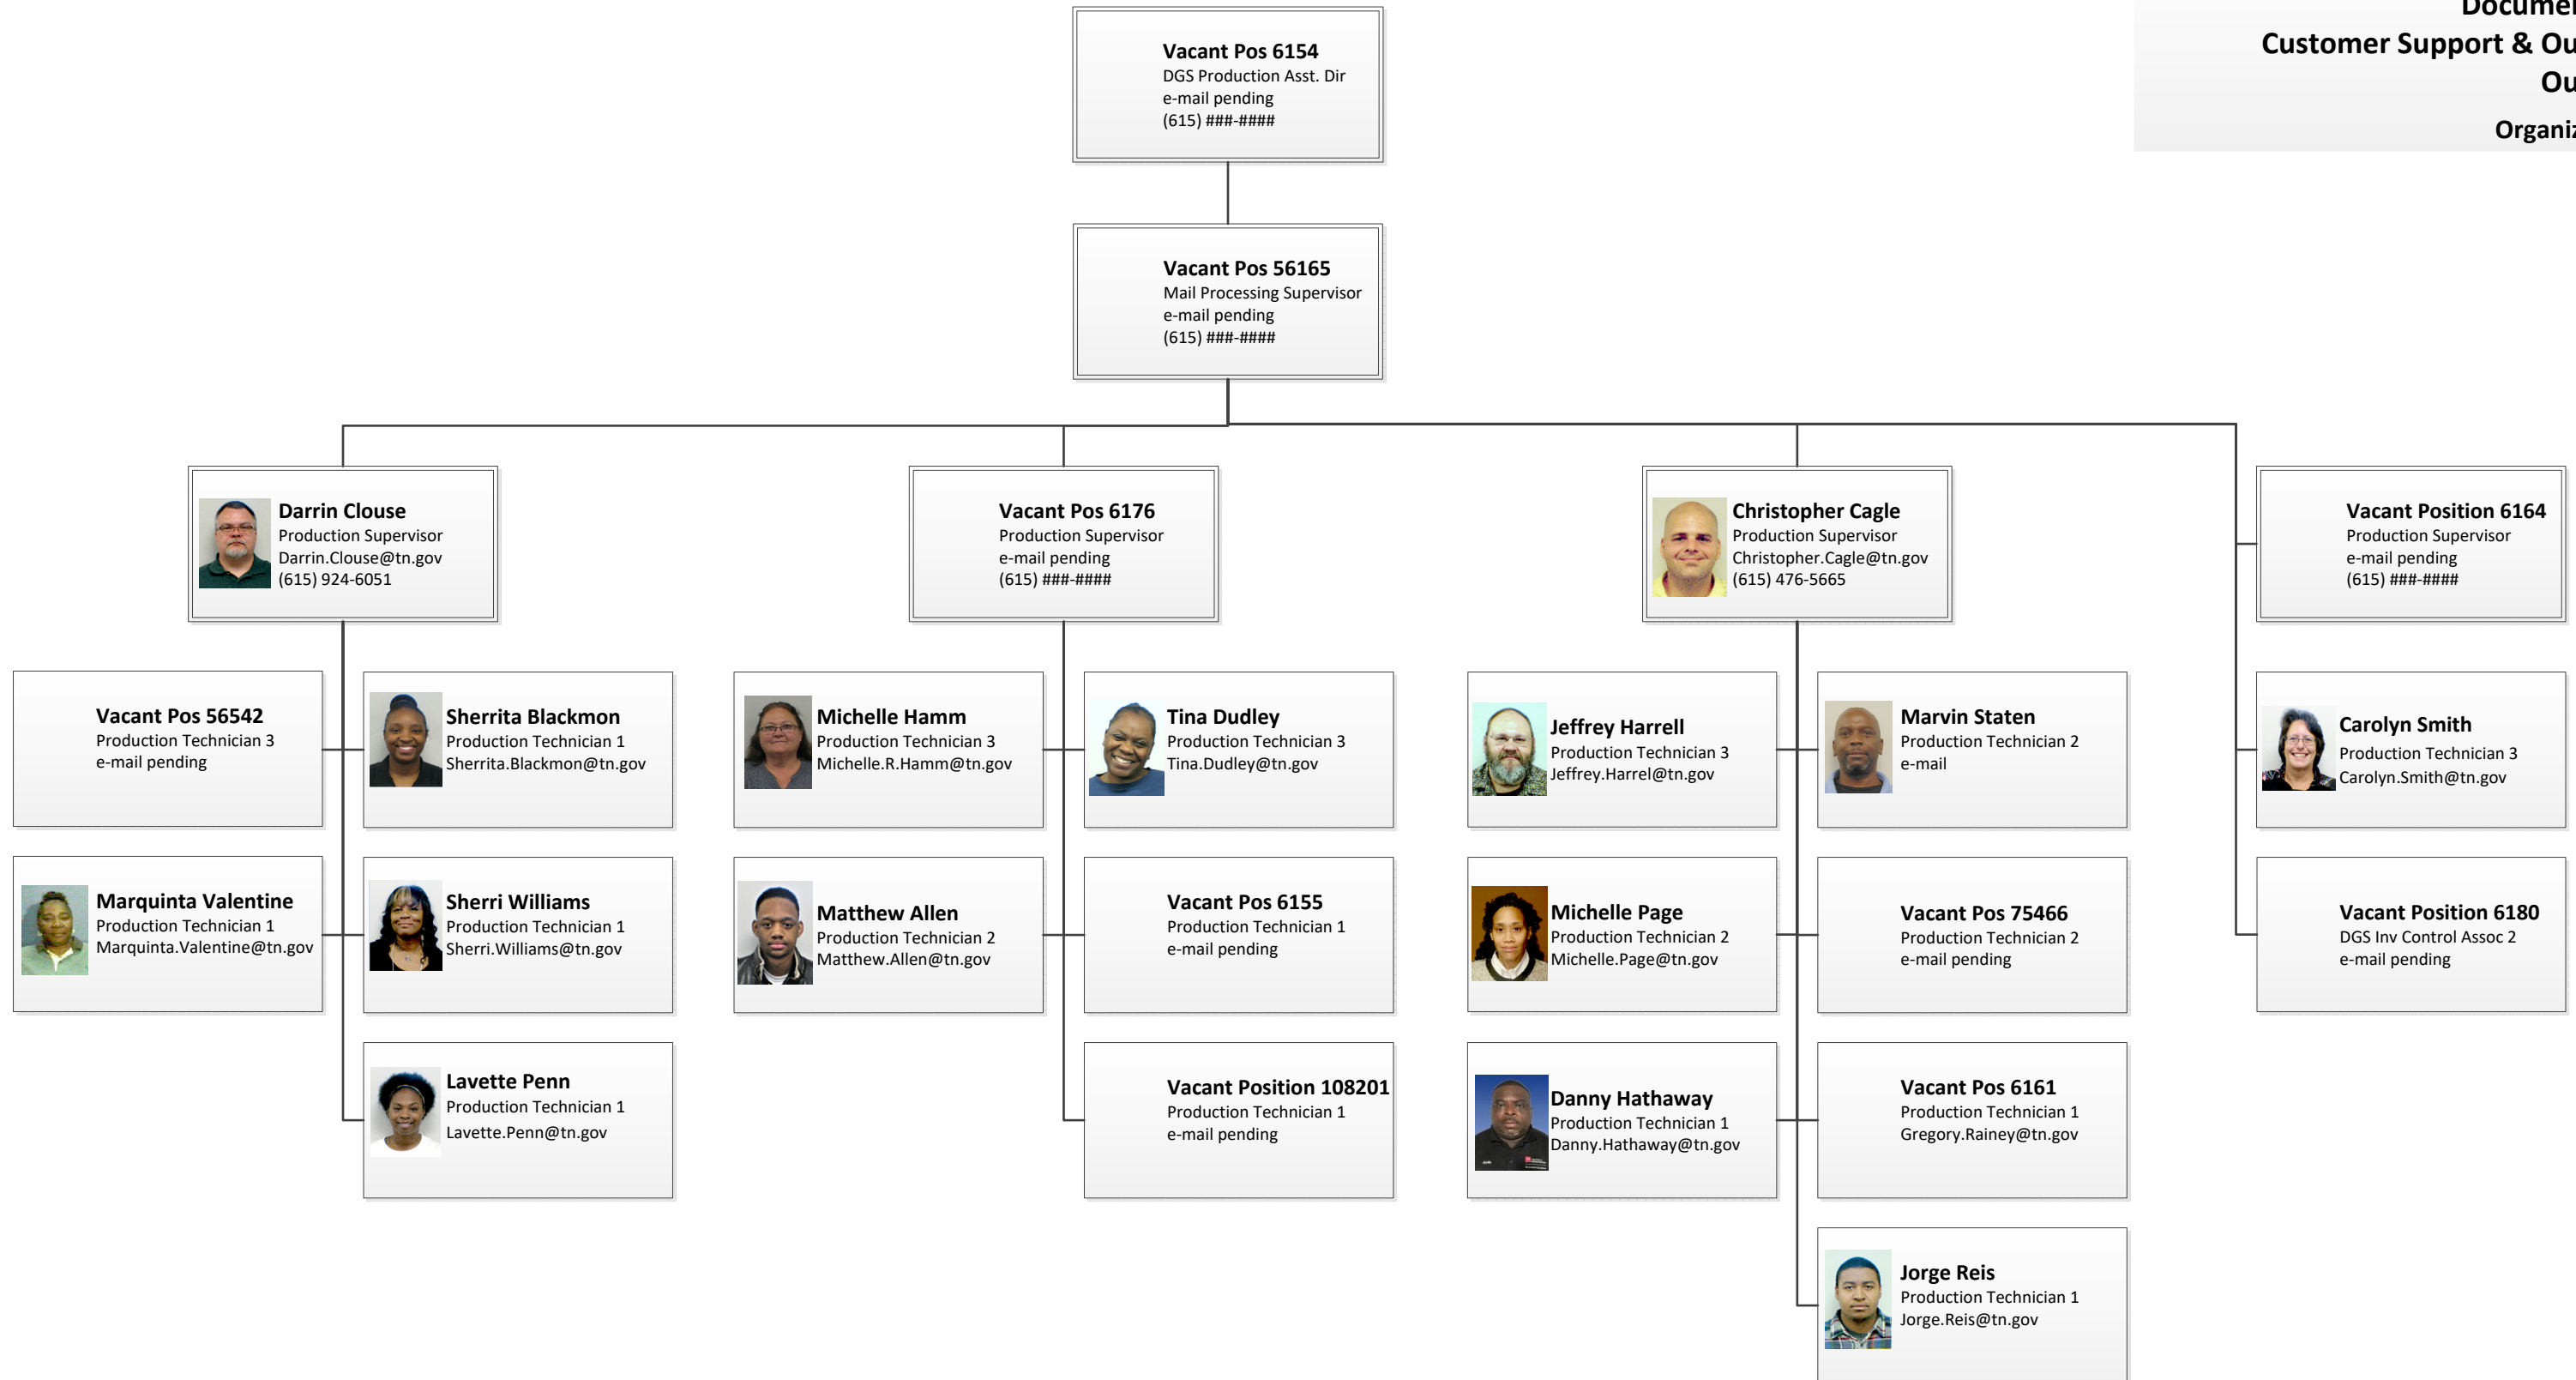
Docume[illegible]
Customer Support & Ou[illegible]
Ou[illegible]
Organiz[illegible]

Vacant Pos 6154
DGS Production Asst. Dir
e-mail pending
(615) ###-####

Vacant Pos 56165
Mail Processing Supervisor
e-mail pending
(615) ###-####

Darrin Clouse
Production Supervisor
Darrin.Clouse@tn.gov
(615) 924-6051

Vacant Pos 6176
Production Supervisor
e-mail pending
(615) ###-####

Christopher Cagle
Production Supervisor
Christopher.Cagle@tn.gov
(615) 476-5665

Vacant Position 6164
Production Supervisor
e-mail pending
(615) ###-####

Vacant Pos 56542
Production Technician 3
e-mail pending

Sherrita Blackmon
Production Technician 1
Sherrita.Blackmon@tn.gov

Michelle Hamm
Production Technician 3
Michelle.R.Hamm@tn.gov

Tina Dudley
Production Technician 3
Tina.Dudley@tn.gov

Jeffrey Harrell
Production Technician 3
Jeffrey.Harrel@tn.gov

Marvin Staten
Production Technician 2
e-mail

Carolyn Smith
Production Technician 3
Carolyn.Smith@tn.gov

Marquinta Valentine
Production Technician 1
Marquinta.Valentine@tn.gov

Sherri Williams
Production Technician 1
Sherri.Williams@tn.gov

Matthew Allen
Production Technician 2
Matthew.Allen@tn.gov

Vacant Pos 6155
Production Technician 1
e-mail pending

Michelle Page
Production Technician 2
Michelle.Page@tn.gov

Vacant Pos 75466
Production Technician 2
e-mail pending

Vacant Position 6180
DGS Inv Control Assoc 2
e-mail pending

Lavette Penn
Production Technician 1
Lavette.Penn@tn.gov

Vacant Position 108201
Production Technician 1
e-mail pending

Danny Hathaway
Production Technician 1
Danny.Hathaway@tn.gov

Vacant Pos 6161
Production Technician 1
Gregory.Rainey@tn.gov

Jorge Reis
Production Technician 1
Jorge.Reis@tn.gov